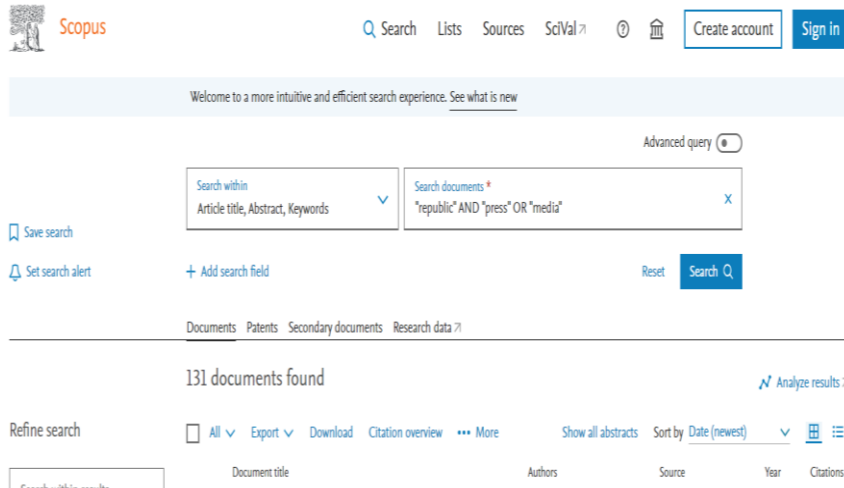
Scopus

Search Lists Sources SciVal ↗ ? Create account Sign in

Welcome to a more intuitive and efficient search experience. See what is new

Advanced query

Search within
Article title, Abstract, Keywords

Search documents *
"republic" AND "press" OR "media"
X

Save search

Set search alert

+ Add search field

Reset Search

Documents Patents Secondary documents Research data ↗

131 documents found

Analyze results

Refine search

All Export Download Citation overview ••• More Show all abstracts Sort by Date (newest)

Document title Authors Source Year Citations

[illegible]